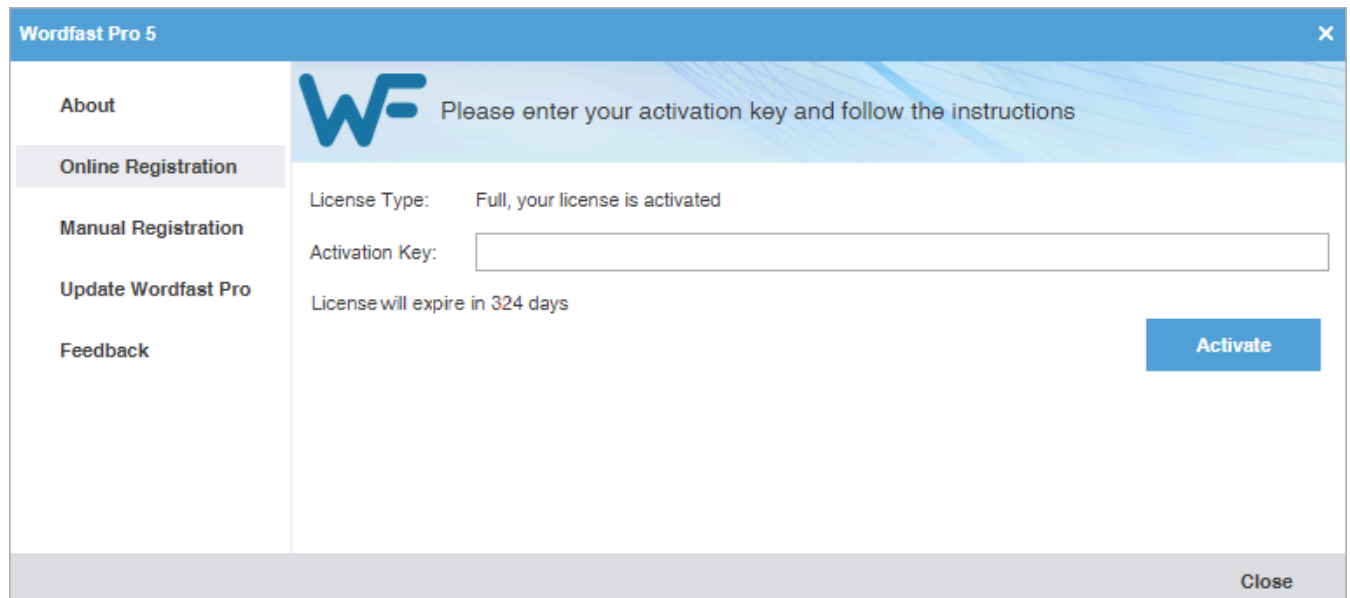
Wordfast Pro 5
×

About

Online Registration

Manual Registration

Update Wordfast Pro

Feedback

WF

Please enter your activation key and follow the instructions

License Type: Full, your license is activated

Activation Key:

License will expire in 324 days

Activate

Close